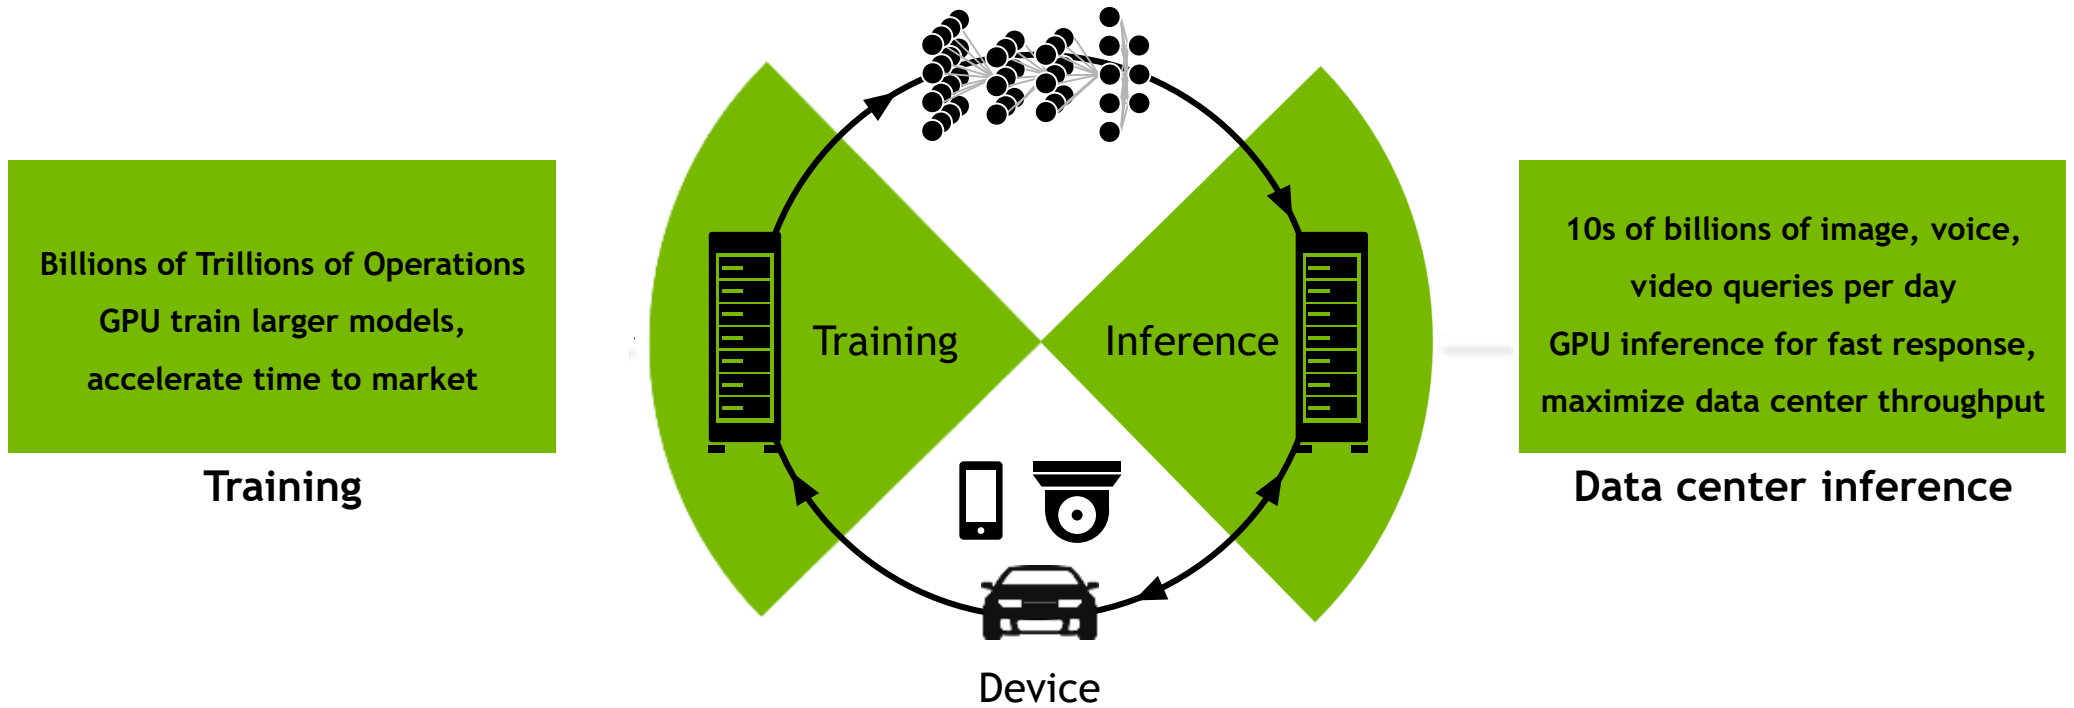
Billions of Trillions of Operations
GPU train larger models,
accelerate time to market

Training

Training

Inference

Device

10s of billions of image, voice, video queries per day
GPU inference for fast response, maximize data center throughput

Data center inference